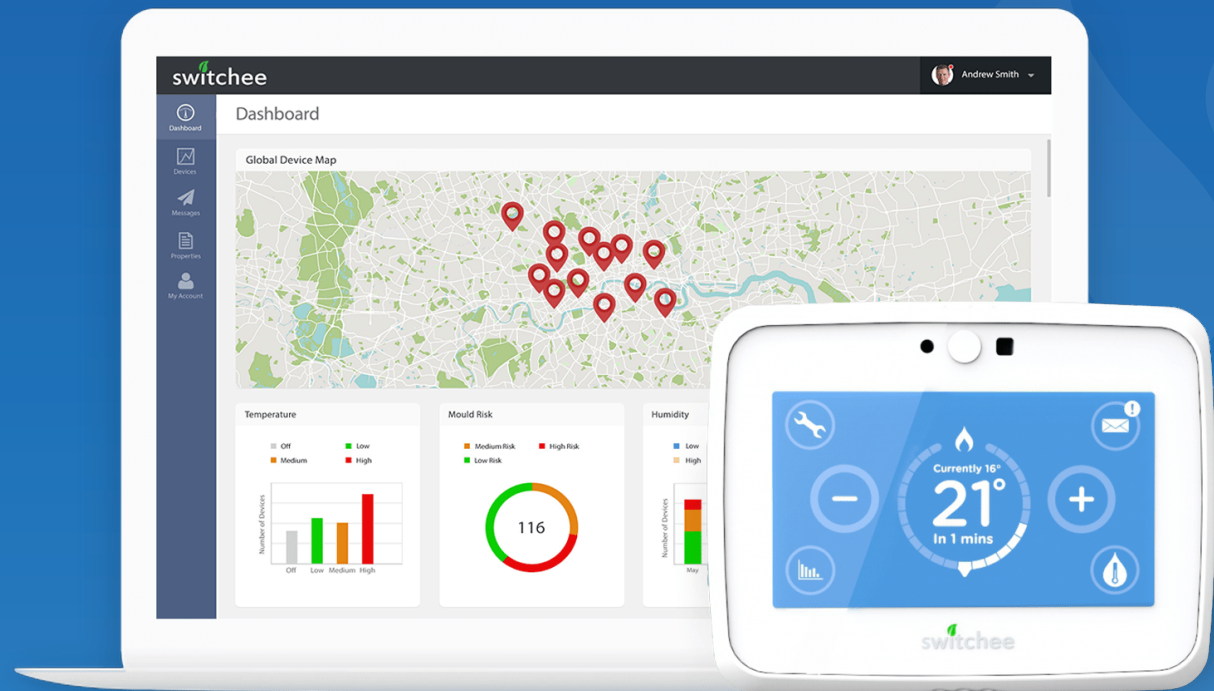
switchee

Andrew Smith

Dashboard

Devices

Messages

Properties

My Account

Dashboard

Global Device Map

Temperature

Off
Low
Medium
High

Number of Devices

Off Low Medium High

Mould Risk

Medium Risk
High Risk
Low Risk

116

Humidity

Low
High

Number of Devices

May

Currently 16°

21°

In 1 mins

switchee